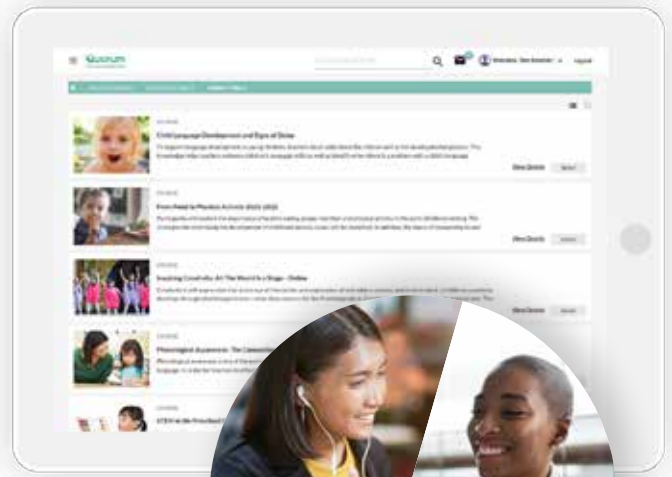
Quorum

Logout

COURSE
Child Language Development and Signs of Delay

View Details

COURSE
From Need to Phonics Activity 2022-2023

View Details

COURSE
Inspiring Creativity: All The World's a Stage - Online

View Details

COURSE
Phonological Awareness: The Cornerstone

COURSE
STEM in the Preschool